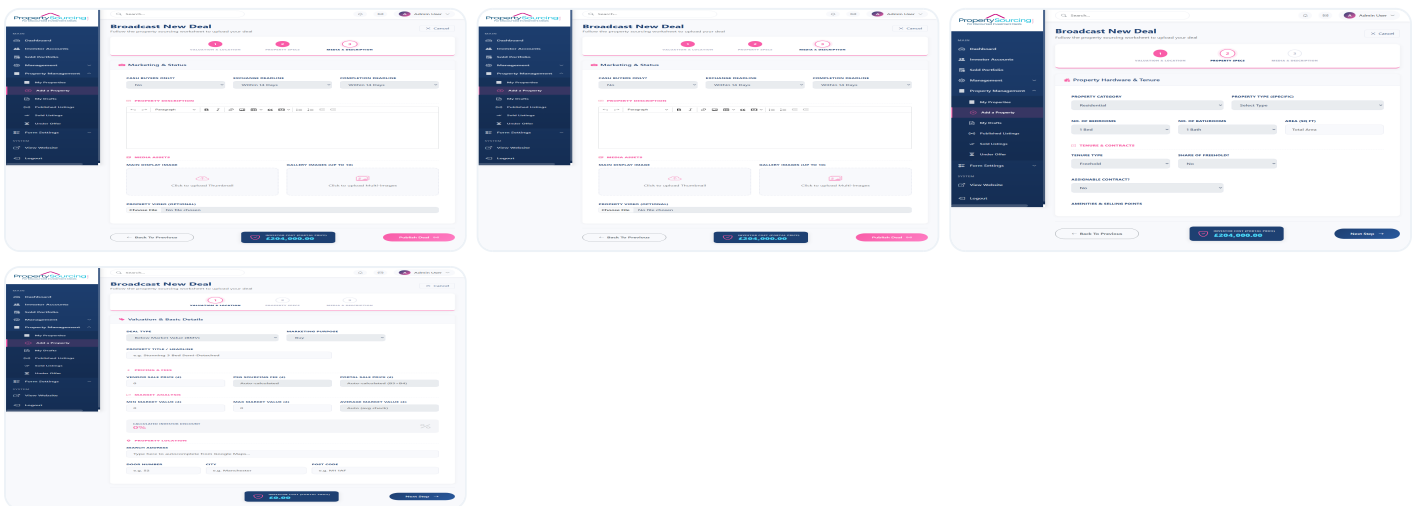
PropertySourcing

Broadcast New Deal
Follow the property sourcing worksheet to upload your deal

Cancel

Dashboard
Investor Accounts
Sold Portfolio
Management
Property Management
My Properties
Add a Property
My Drafts
Published Listings
Sold Listings
Under Offer
Form Settings
View Website
Logout

Marketing & Status
CASH BUYERS ONLY?
No
EXCHANGE DEADLINE
Within 14 Days
COMPLETION DEADLINE
Within 14 Days

PROPERTY DESCRIPTION
Paragraph

MEDIA ASSETS
MAIN DISPLAY IMAGE
Click to upload Thumbnail
GALLERY IMAGES (UP TO 10)
Click to upload Multi Images

PROPERTY VIDEO (OPTIONAL)
Choose File No file chosen

Back To Previous
£204,000.00
Finish Deal

PropertySourcing

Broadcast New Deal
Follow the property sourcing worksheet to upload your deal

Cancel

Marketing & Status
CASH BUYERS ONLY?
No
EXCHANGE DEADLINE
Within 14 Days
COMPLETION DEADLINE
Within 14 Days

PROPERTY DESCRIPTION
Paragraph

MEDIA ASSETS
MAIN DISPLAY IMAGE
Click to upload Thumbnail
GALLERY IMAGES (UP TO 10)
Click to upload Multi Images

PROPERTY VIDEO (OPTIONAL)
Choose File No file chosen

Back To Previous
£204,000.00
Finish Deal

PropertySourcing

Search...
Admin User

Broadcast New Deal
Follow the property sourcing worksheet to upload your deal

Cancel

1
2 PROPERTY SPECS
3

Dashboard
Investor Accounts
Sold Portfolio
Management
Property Management
My Properties
Add a Property
My Drafts
Published Listings
Sold Listings
Under Offer
Form Settings
View Website
Logout

Property Hardware & Tenure
PROPERTY CATEGORY
Residential
PROPERTY TYPE (SPECIFIC)
Select Type
NO. OF BEDROOMS
1 Bed
NO. OF BATHROOMS
1 Bath
AREA (SQ FT)
Total Area

TENURE & CONTRACTS
TENURE TYPE
Freehold
SHARE OF FREEHOLD?
No
ASSIGNABLE CONTRACT?
No

AMENITIES & SELLING POINTS

Back To Previous
£204,000.00
Next Step

PropertySourcing

Broadcast New Deal
Follow the property sourcing worksheet to upload your deal

Cancel

Dashboard
Investor Accounts
Sold Portfolio
Management
Property Management
My Properties
Add a Property
My Drafts
Published Listings
Sold Listings
Under Offer
Form Settings
View Website
Logout

Valuation & Basic Details
DEAL TYPE
MARKETING PURPOSE
Buy
PROPERTY TITLE / HEADLINE
e.g. Stunning 3 Bed Semi Detached

PRICING & FEES
ASKING SALE PRICE (£)
0
PSS SOURCING FEE (£)
Auto calculated
PORTAL SALE PRICE (£)
Auto calculated

MARKET ANALYSIS
MIN MARKET VALUE (£)
0
MAX MARKET VALUE (£)
0
AVERAGE MARKET VALUE (£)
Auto (avg Min/Max)

0%

PROPERTY LOCATION
SEARCH ADDRESS
Type here to autocomplete from Google Maps...
DOOR NUMBER
e.g. 12
CITY
e.g. Manchester
POST CODE
e.g. M1 1AE

£0.00
Next Step